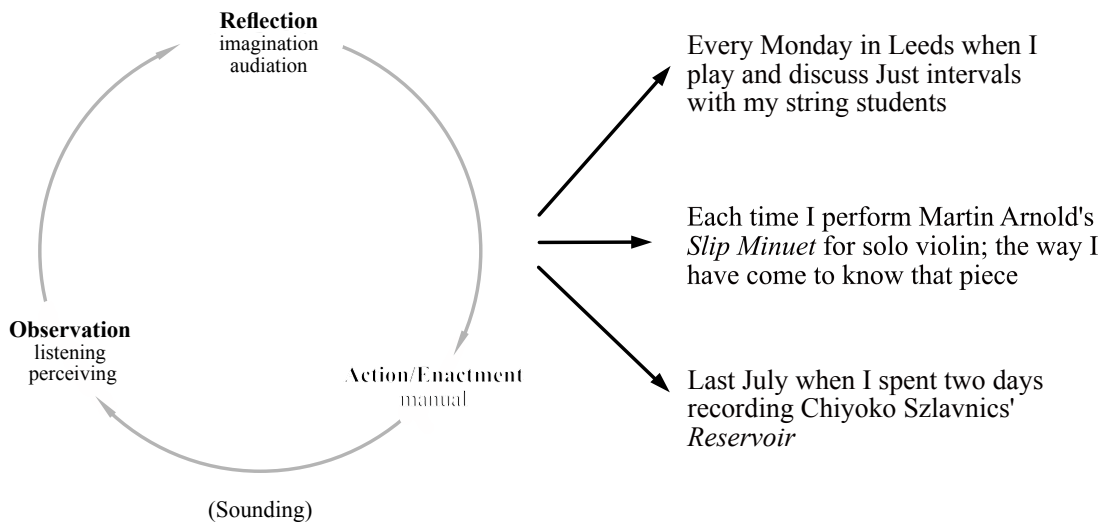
**Reflection**
imagination
audiation

**Observation**
listening
perceiving

**Action/Enactment**
manual

(Sounding)

Every Monday in Leeds when I play and discuss Just intervals with my string students

Each time I perform Martin Arnold's *Slip Minuet* for solo violin; the way I have come to know that piece

Last July when I spent two days recording Chiyoko Szlavnics' *Reservoir*